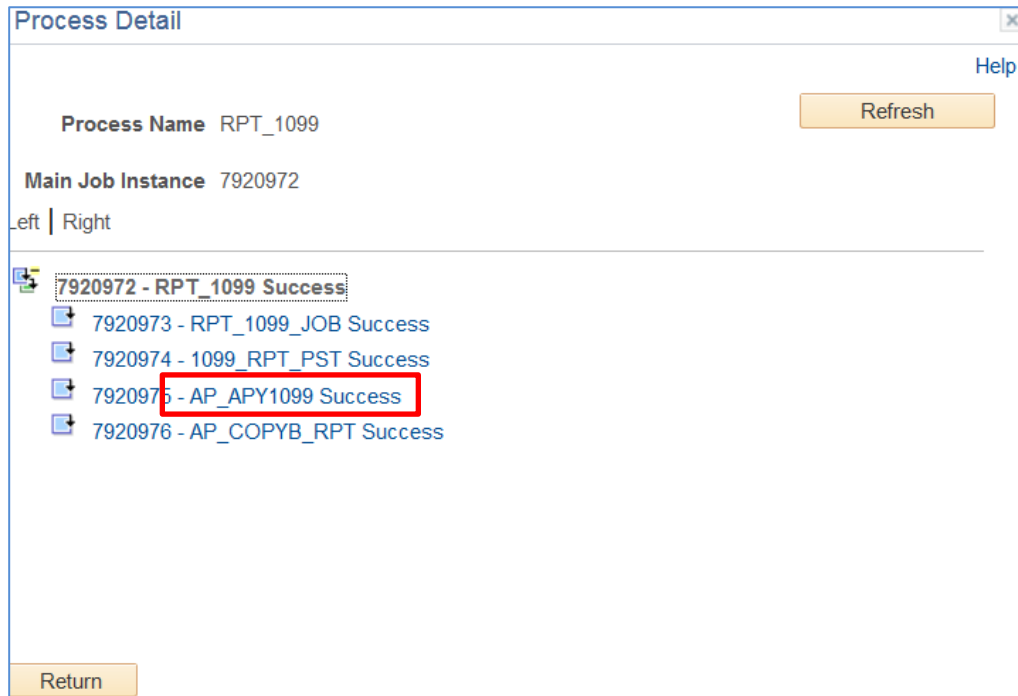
Process Detail

Help

Refresh

Process Name RPT_1099

Main Job Instance 7920972

Left | Right

7920972 - RPT_1099 Success

7920973 - RPT_1099_JOB Success

7920974 - 1099_RPT_PST Success

7920975 - AP_APY1099 Success

7920976 - AP_COPYB_RPT Success

Return